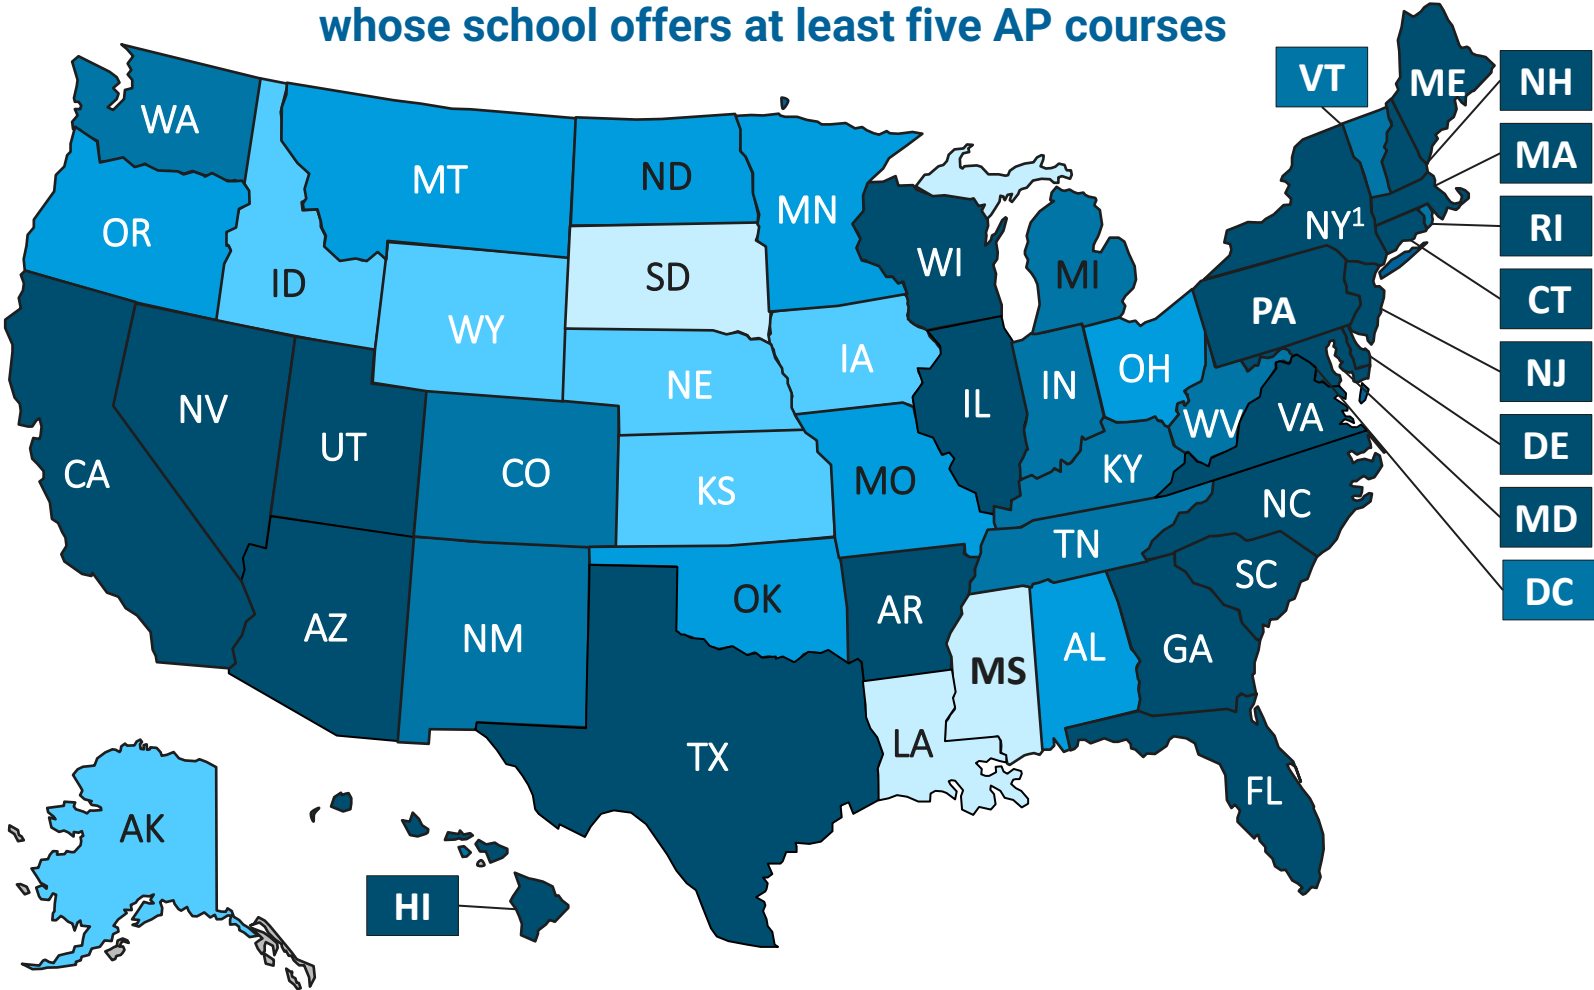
whose school offers at least five AP courses

VT
ME
NH
MA
RI
CT
NJ
DE
MD
DC
WA
MT
ND
MN
OR
ID
SD
WI
MI
$NY^1$
WY
PA
IA
NE
NV
OH
IL
IN
UT
CO
WV
VA
CA
KS
MO
KY
NC
TN
OK
AR
SC
AZ
NM
MS
AL
GA
TX
LA
FL
AK
HI